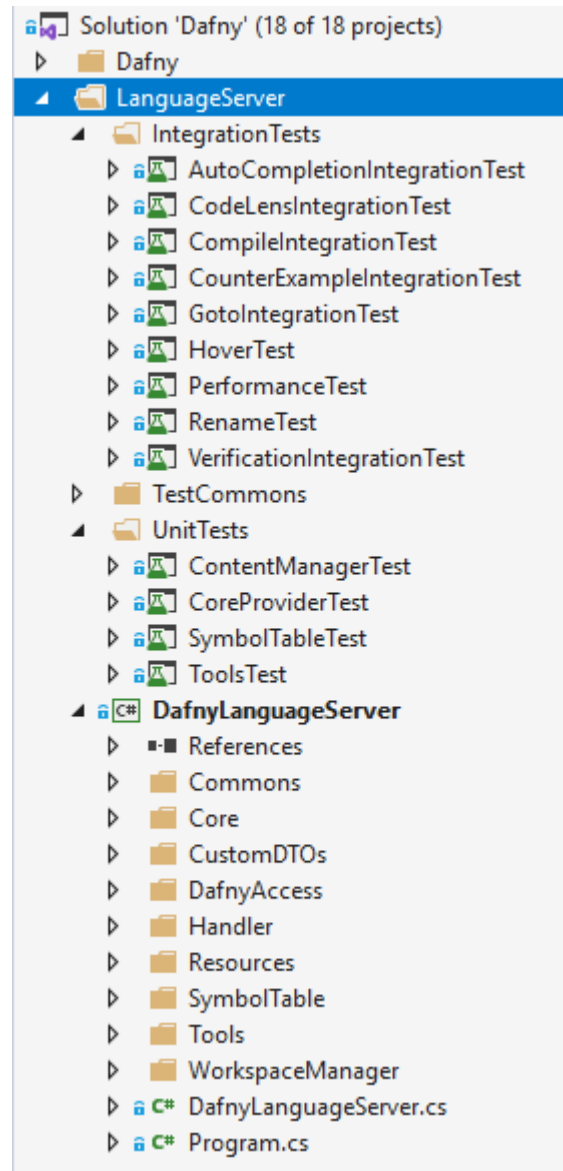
Solution 'Dafny' (18 of 18 projects)
Dafny
LanguageServer
IntegrationTests
AutoCompletionIntegrationTest
CodeLensIntegrationTest
CompileIntegrationTest
CounterExampleIntegrationTest
GotoIntegrationTest
HoverTest
PerformanceTest
RenameTest
VerificationIntegrationTest
TestCommons
UnitTests
ContentManagerTest
CoreProviderTest
SymbolTableTest
ToolsTest
C# DafnyLanguageServer
References
Commons
Core
CustomDTOs
DafnyAccess
Handler
Resources
SymbolTable
Tools
WorkspaceManager
C# DafnyLanguageServer.cs
C# Program.cs